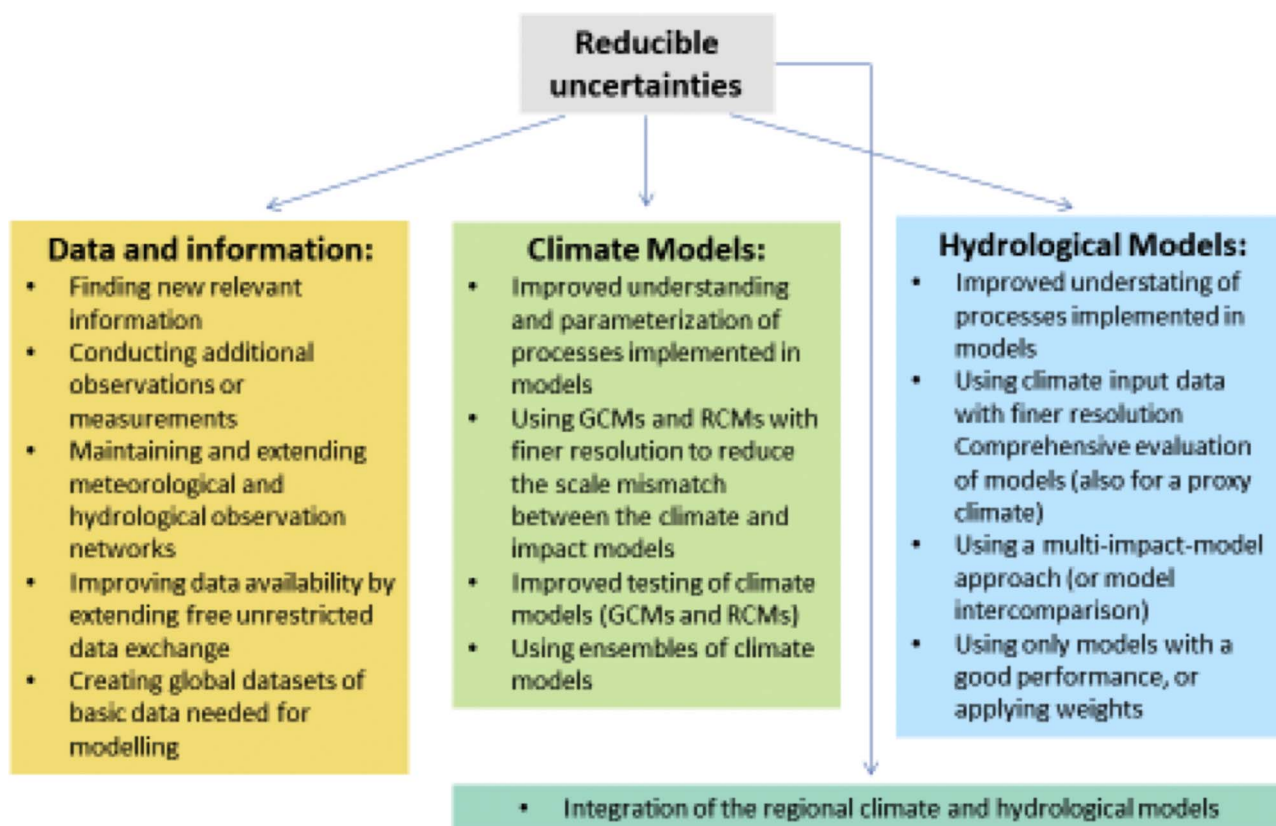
Reducible uncertainties

Data and information:
- Finding new relevant information
- Conducting additional observations or measurements
- Maintaining and extending meteorological and hydrological observation networks
- Improving data availability by extending free unrestricted data exchange
- Creating global datasets of basic data needed for modelling

Climate Models:
- Improved understanding and parameterization of processes implemented in models
- Using GCMs and RCMs with finer resolution to reduce the scale mismatch between the climate and impact models
- Improved testing of climate models (GCMs and RCMs)
- Using ensembles of climate models

Hydrological Models:
- Improved understating of processes implemented in models
- Using climate input data with finer resolution Comprehensive evaluation of models (also for a proxy climate)
- Using a multi-impact-model approach (or model intercomparison)
- Using only models with a good performance, or applying weights

- Integration of the regional climate and hydrological models